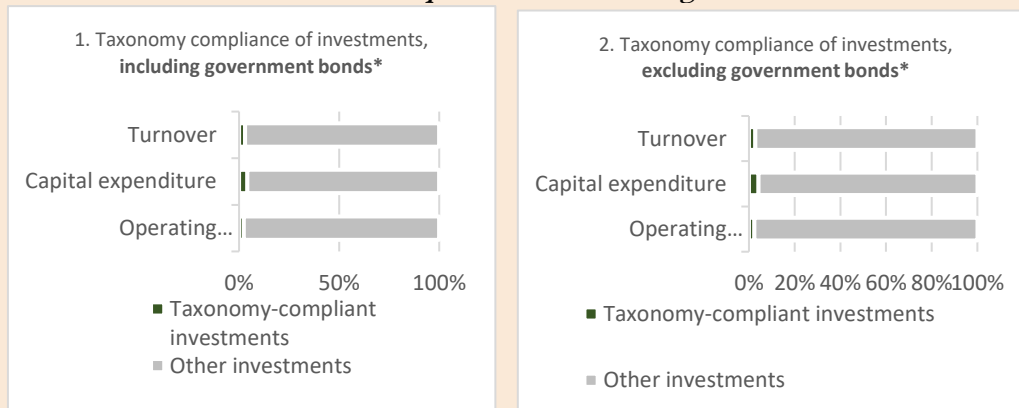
1. Taxonomy compliance of investments, **including government bonds***

Turnover

Capital expenditure

Operating...

0%
50%
100%

Taxonomy-compliant investments

Other investments

2. Taxonomy compliance of investments, **excluding government bonds***

Turnover

Capital expenditure

Operating...

0%
20%
40%
60%
80%
100%

Taxonomy-compliant investments

Other investments